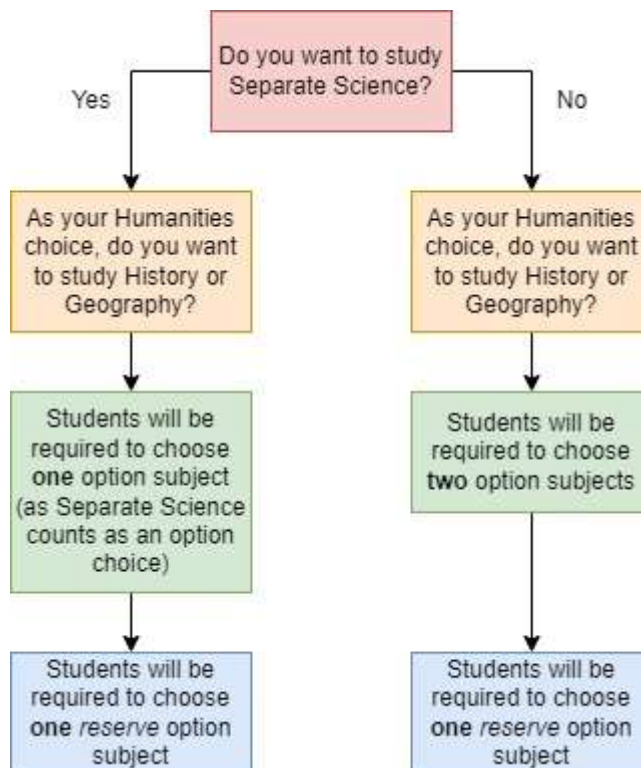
Do you want to study Separate Science?

Yes

No

As your Humanities choice, do you want to study History or Geography?

Students will be required to choose **one** option subject (as Separate Science counts as an option choice)

Students will be required to choose **one** *reserve* option subject

As your Humanities choice, do you want to study History or Geography?

Students will be required to choose **two** option subjects

Students will be required to choose **one** *reserve* option subject